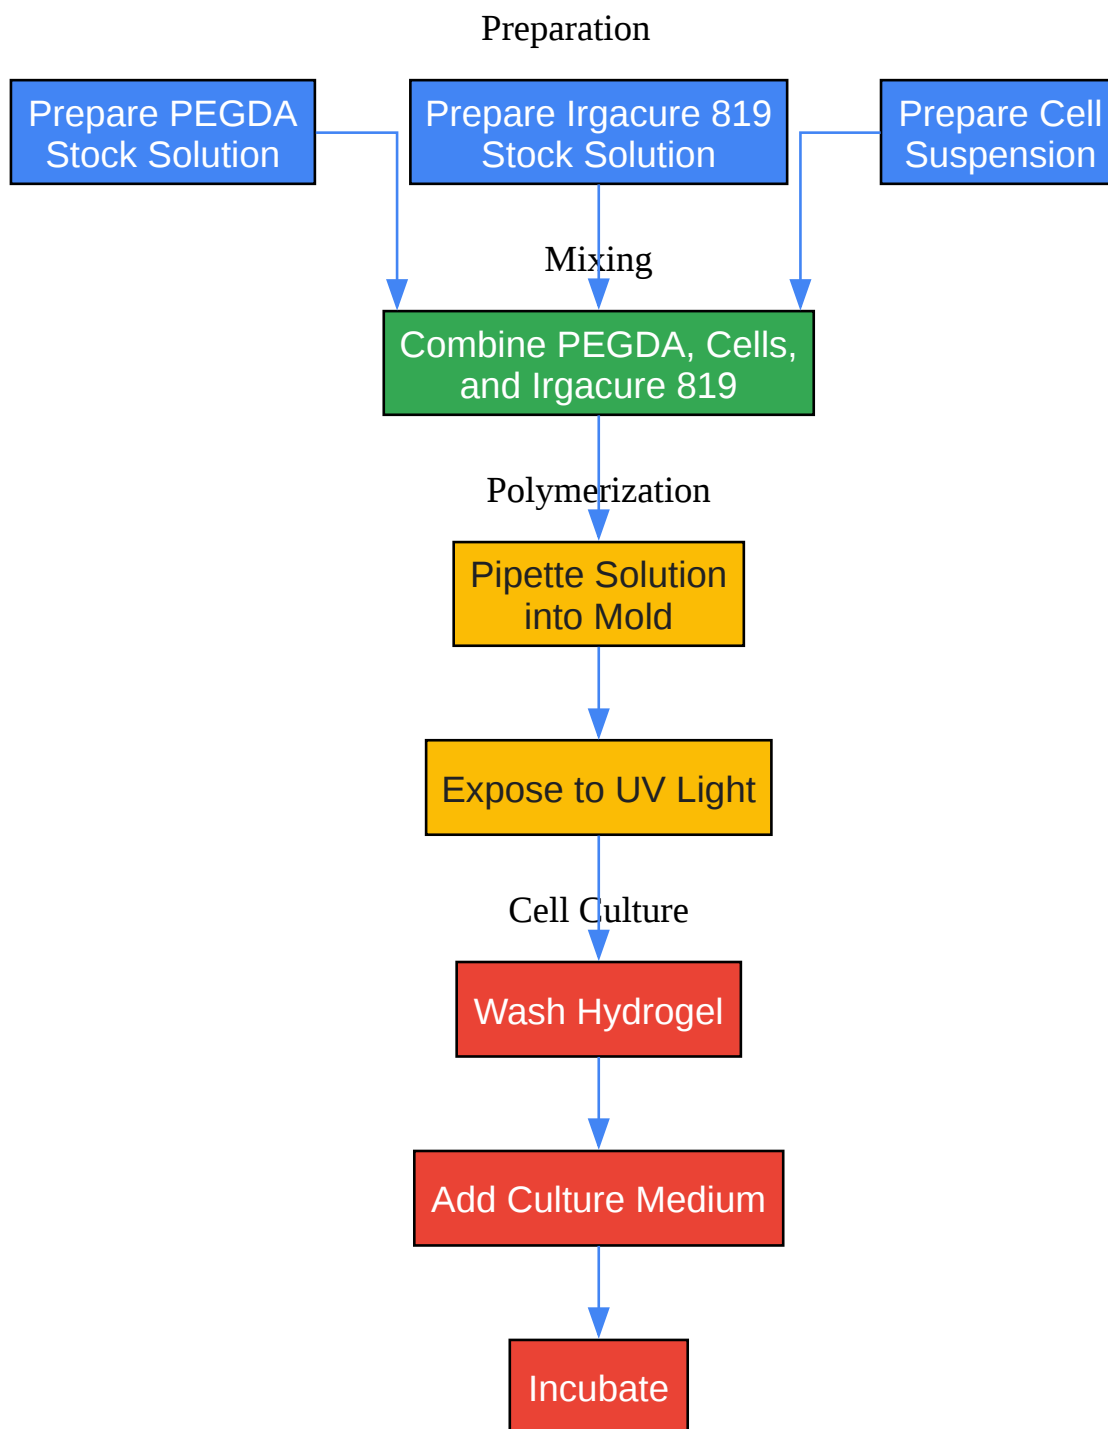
Preparation

Prepare PEGDA Stock Solution

Prepare Irgacure 819 Stock Solution

Prepare Cell Suspension

Mixing

Combine PEGDA, Cells, and Irgacure 819

Polymerization

Pipette Solution into Mold

Expose to UV Light

Cell Culture

Wash Hydrogel

Add Culture Medium

Incubate